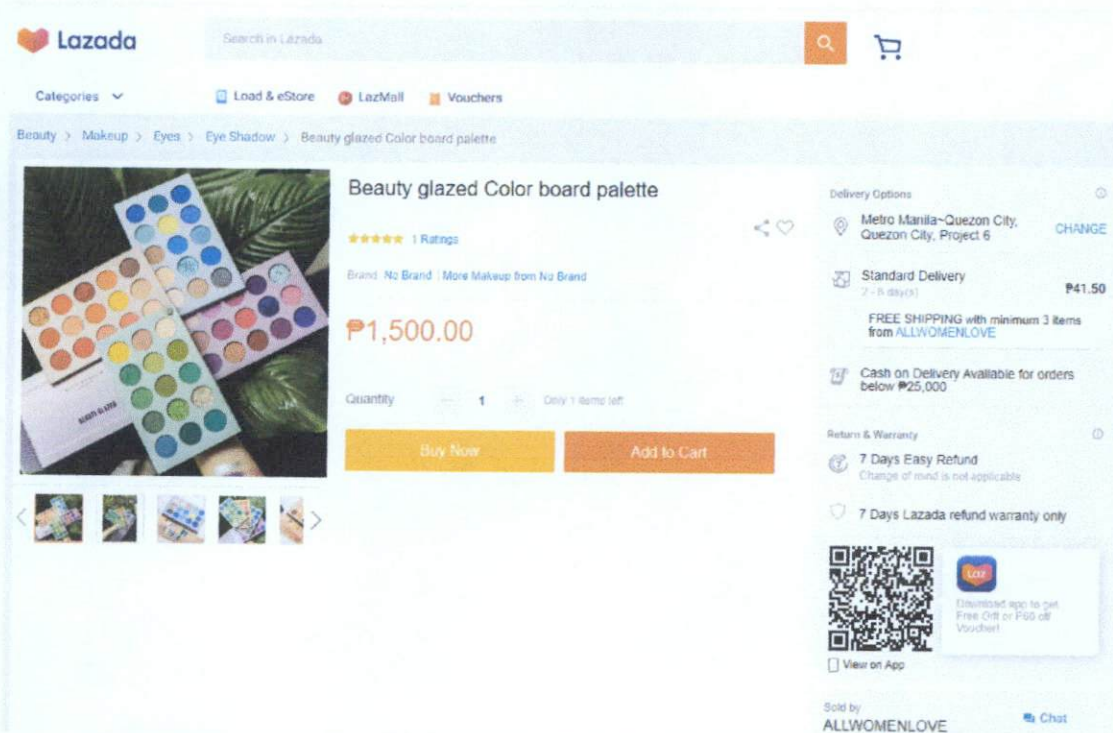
Lazada

Search in Lazada

Categories

Load & eStore

LazMall

Vouchers

Beauty > Makeup > Eyes > Eye Shadow > Beauty glazed Color board palette

Beauty glazed Color board palette

1 Ratings

Brand: No Brand | More Makeup from No Brand

₱1,500.00

Quantity 1 Only 1 items left

Buy Now

Add to Cart

Delivery Options

Metro Manila~Quezon City, Quezon City, Project 6

CHANGE

Standard Delivery
2 - 8 day(s)

₱41.50

FREE SHIPPING with minimum 3 items from ALLWOMENLOVE

Cash on Delivery Available for orders below ₱25,000

Return & Warranty

7 Days Easy Refund
Change of mind is not applicable

7 Days Lazada refund warranty only

Laz

Download app to get Free Gift or ₱50 off Voucher!

View on App

Sold by
ALLWOMENLOVE

Chat